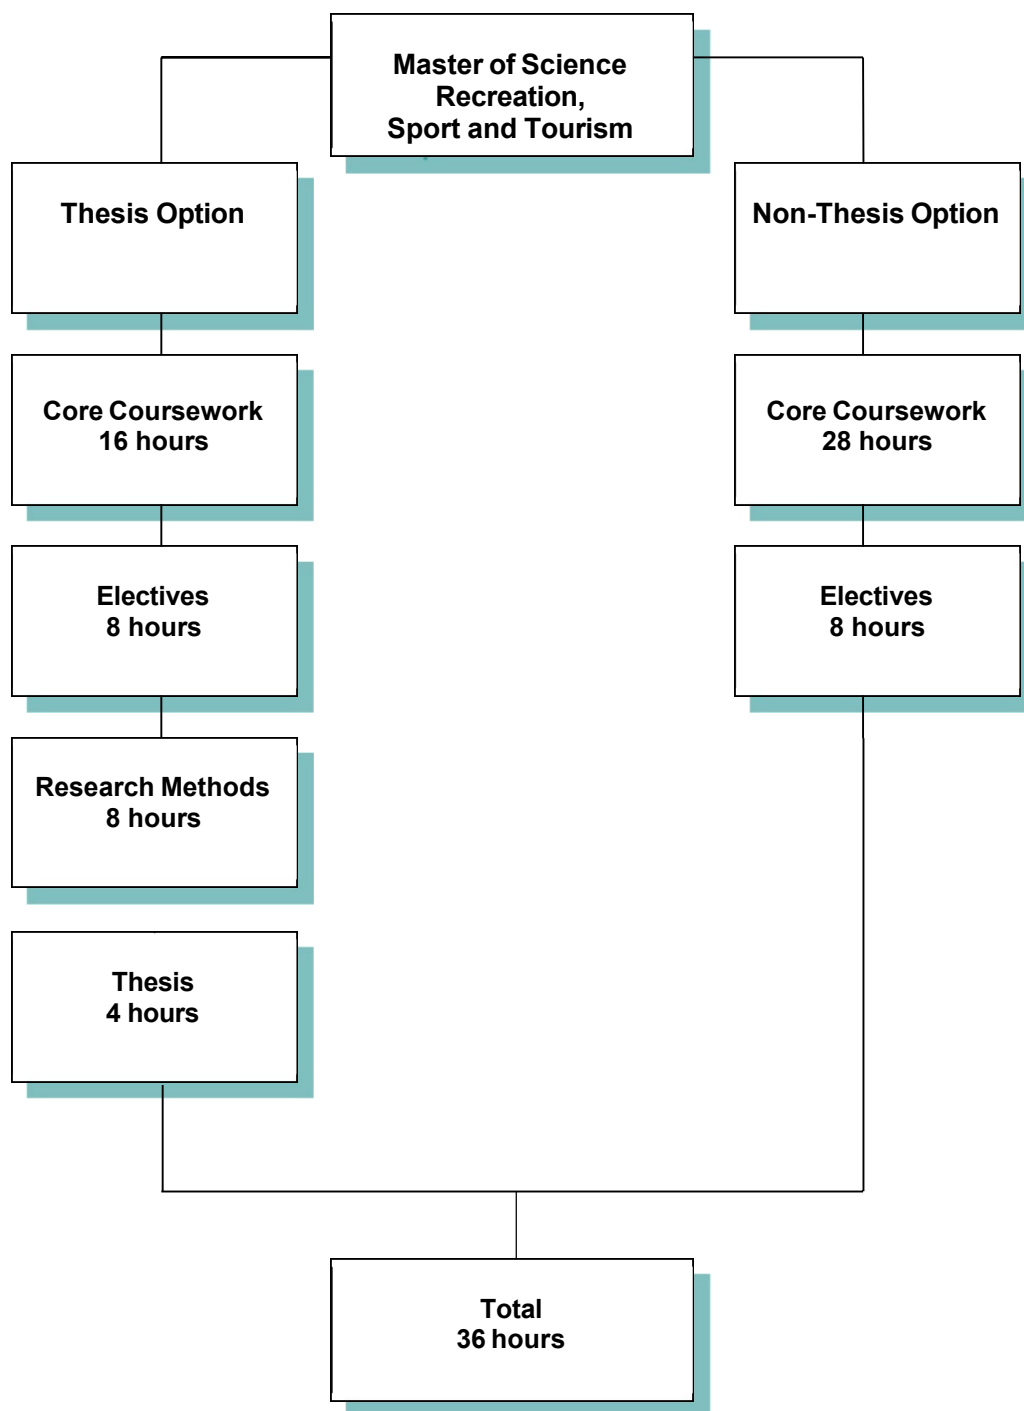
Master of Science
Recreation,
Sport and Tourism

Thesis Option

Core Coursework
16 hours

Electives
8 hours

Research Methods
8 hours

Thesis
4 hours

Non-Thesis Option

Core Coursework
28 hours

Electives
8 hours

Total
36 hours